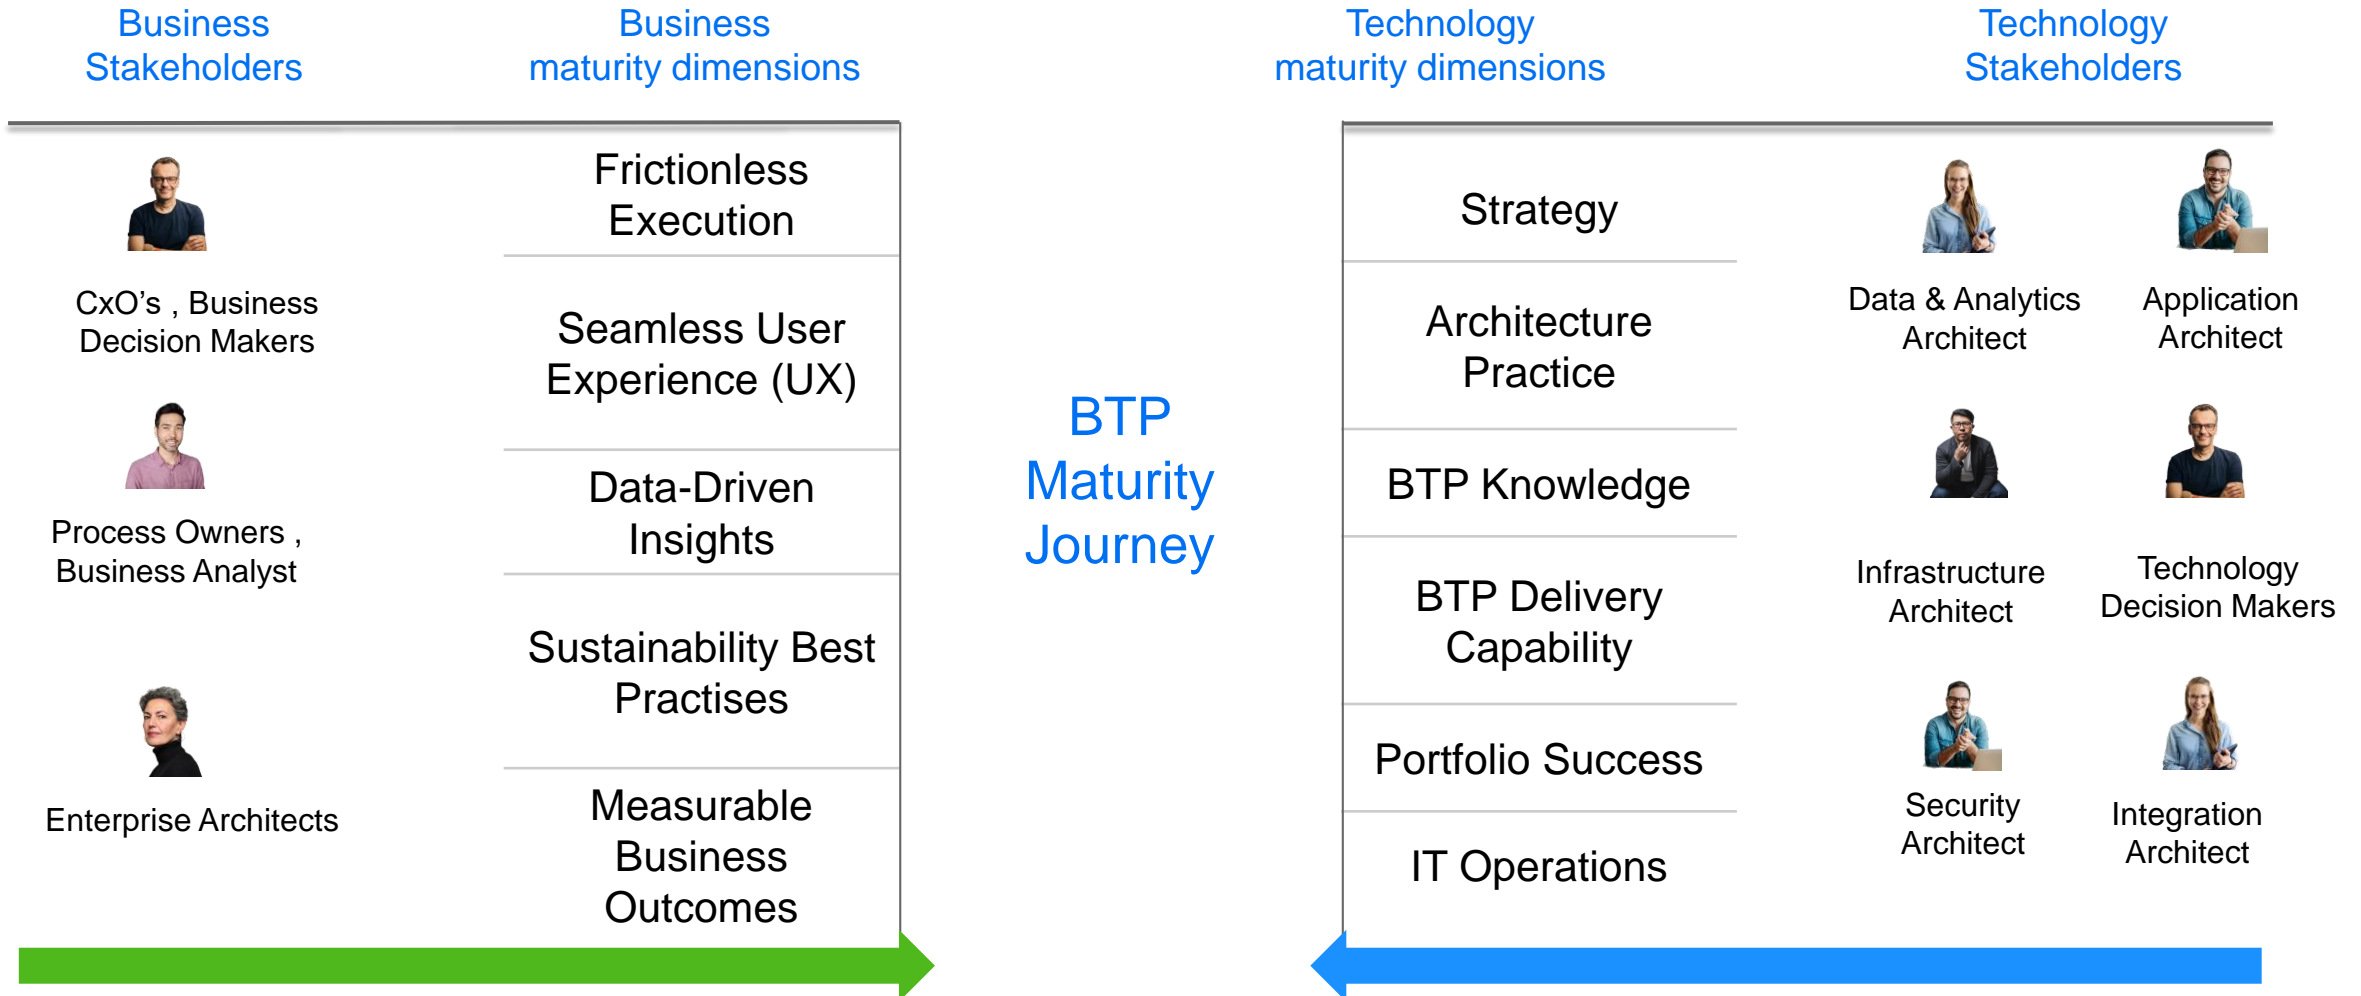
Business Stakeholders

Business maturity dimensions

Technology maturity dimensions

Technology Stakeholders

CxO’s , Business Decision Makers

Process Owners , Business Analyst

Enterprise Architects

Frictionless Execution

Seamless User Experience (UX)

Data-Driven Insights

Sustainability Best Practises

Measurable Business Outcomes

BTP Maturity Journey

Strategy

Architecture Practice

BTP Knowledge

BTP Delivery Capability

Portfolio Success

IT Operations

Data & Analytics Architect

Application Architect

Infrastructure Architect

Technology Decision Makers

Security Architect

Integration Architect